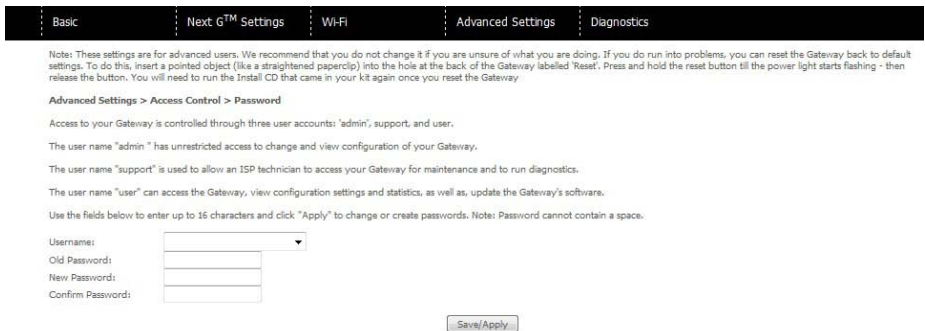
Basic | Next G$^{TM}$ Settings | Wi-Fi | Advanced Settings | Diagnostics

Note: These settings are for advanced users. We recommend that you do not change it if you are unsure of what you are doing. If you do run into problems, you can reset the Gateway back to default settings. To do this, insert a pointed object (like a straightened paperclip) into the hole at the back of the Gateway labelled 'Reset'. Press and hold the reset button till the power light starts flashing - then release the button. You will need to run the Install CD that came in your kit again once you reset the Gateway

Advanced Settings > Access Control > Password

Access to your Gateway is controlled through three user accounts: 'admin', support, and user.

The user name "admin " has unrestricted access to change and view configuration of your Gateway.

The user name "support" is used to allow an ISP technician to access your Gateway for maintenance and to run diagnostics.

The user name "user" can access the Gateway, view configuration settings and statistics, as well as, update the Gateway's software.

Use the fields below to enter up to 16 characters and click "Apply" to change or create passwords. Note: Password cannot contain a space.

Username:
Old Password:
New Password:
Confirm Password:

Save/Apply